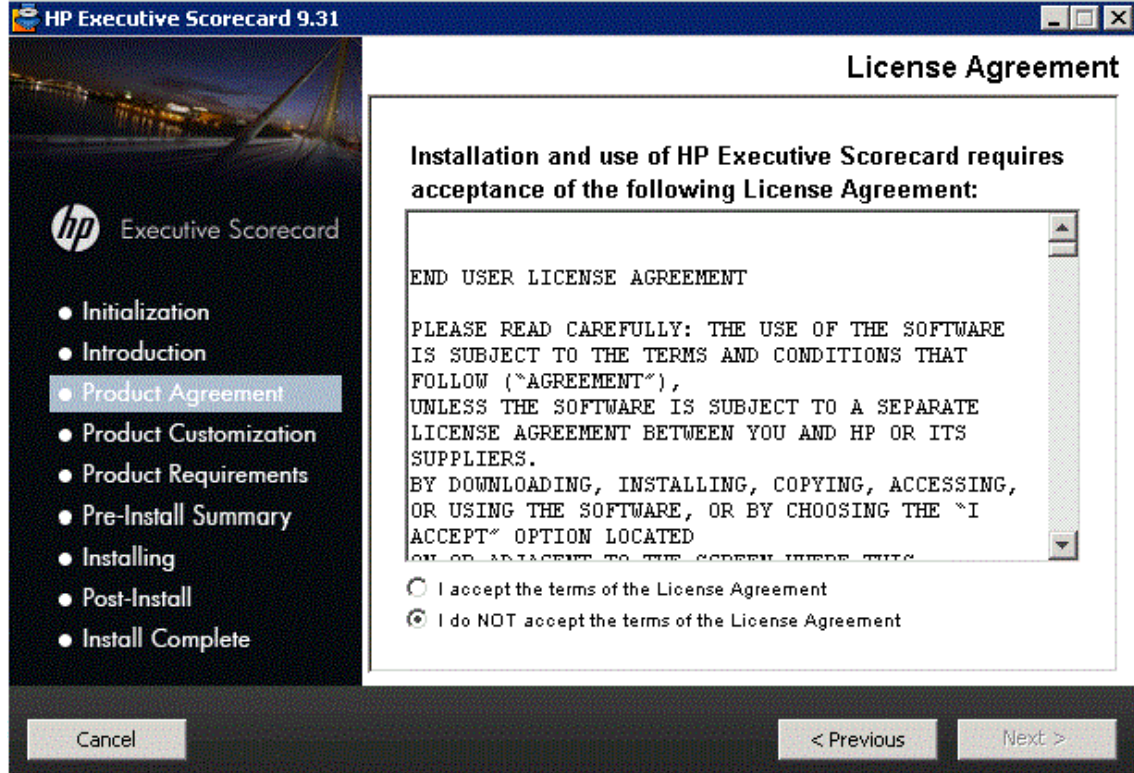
HP Executive Scorecard 9.31

License Agreement

Executive Scorecard

• Initialization
• Introduction
• Product Agreement
• Product Customization
• Product Requirements
• Pre-Install Summary
• Installing
• Post-Install
• Install Complete

Installation and use of HP Executive Scorecard requires acceptance of the following License Agreement:

END USER LICENSE AGREEMENT

PLEASE READ CAREFULLY: THE USE OF THE SOFTWARE IS SUBJECT TO THE TERMS AND CONDITIONS THAT FOLLOW ("AGREEMENT"),
UNLESS THE SOFTWARE IS SUBJECT TO A SEPARATE LICENSE AGREEMENT BETWEEN YOU AND HP OR ITS SUPPLIERS.
BY DOWNLOADING, INSTALLING, COPYING, ACCESSING, OR USING THE SOFTWARE, OR BY CHOOSING THE "I ACCEPT" OPTION LOCATED
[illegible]

I accept the terms of the License Agreement
I do NOT accept the terms of the License Agreement

Cancel
< Previous
Next >